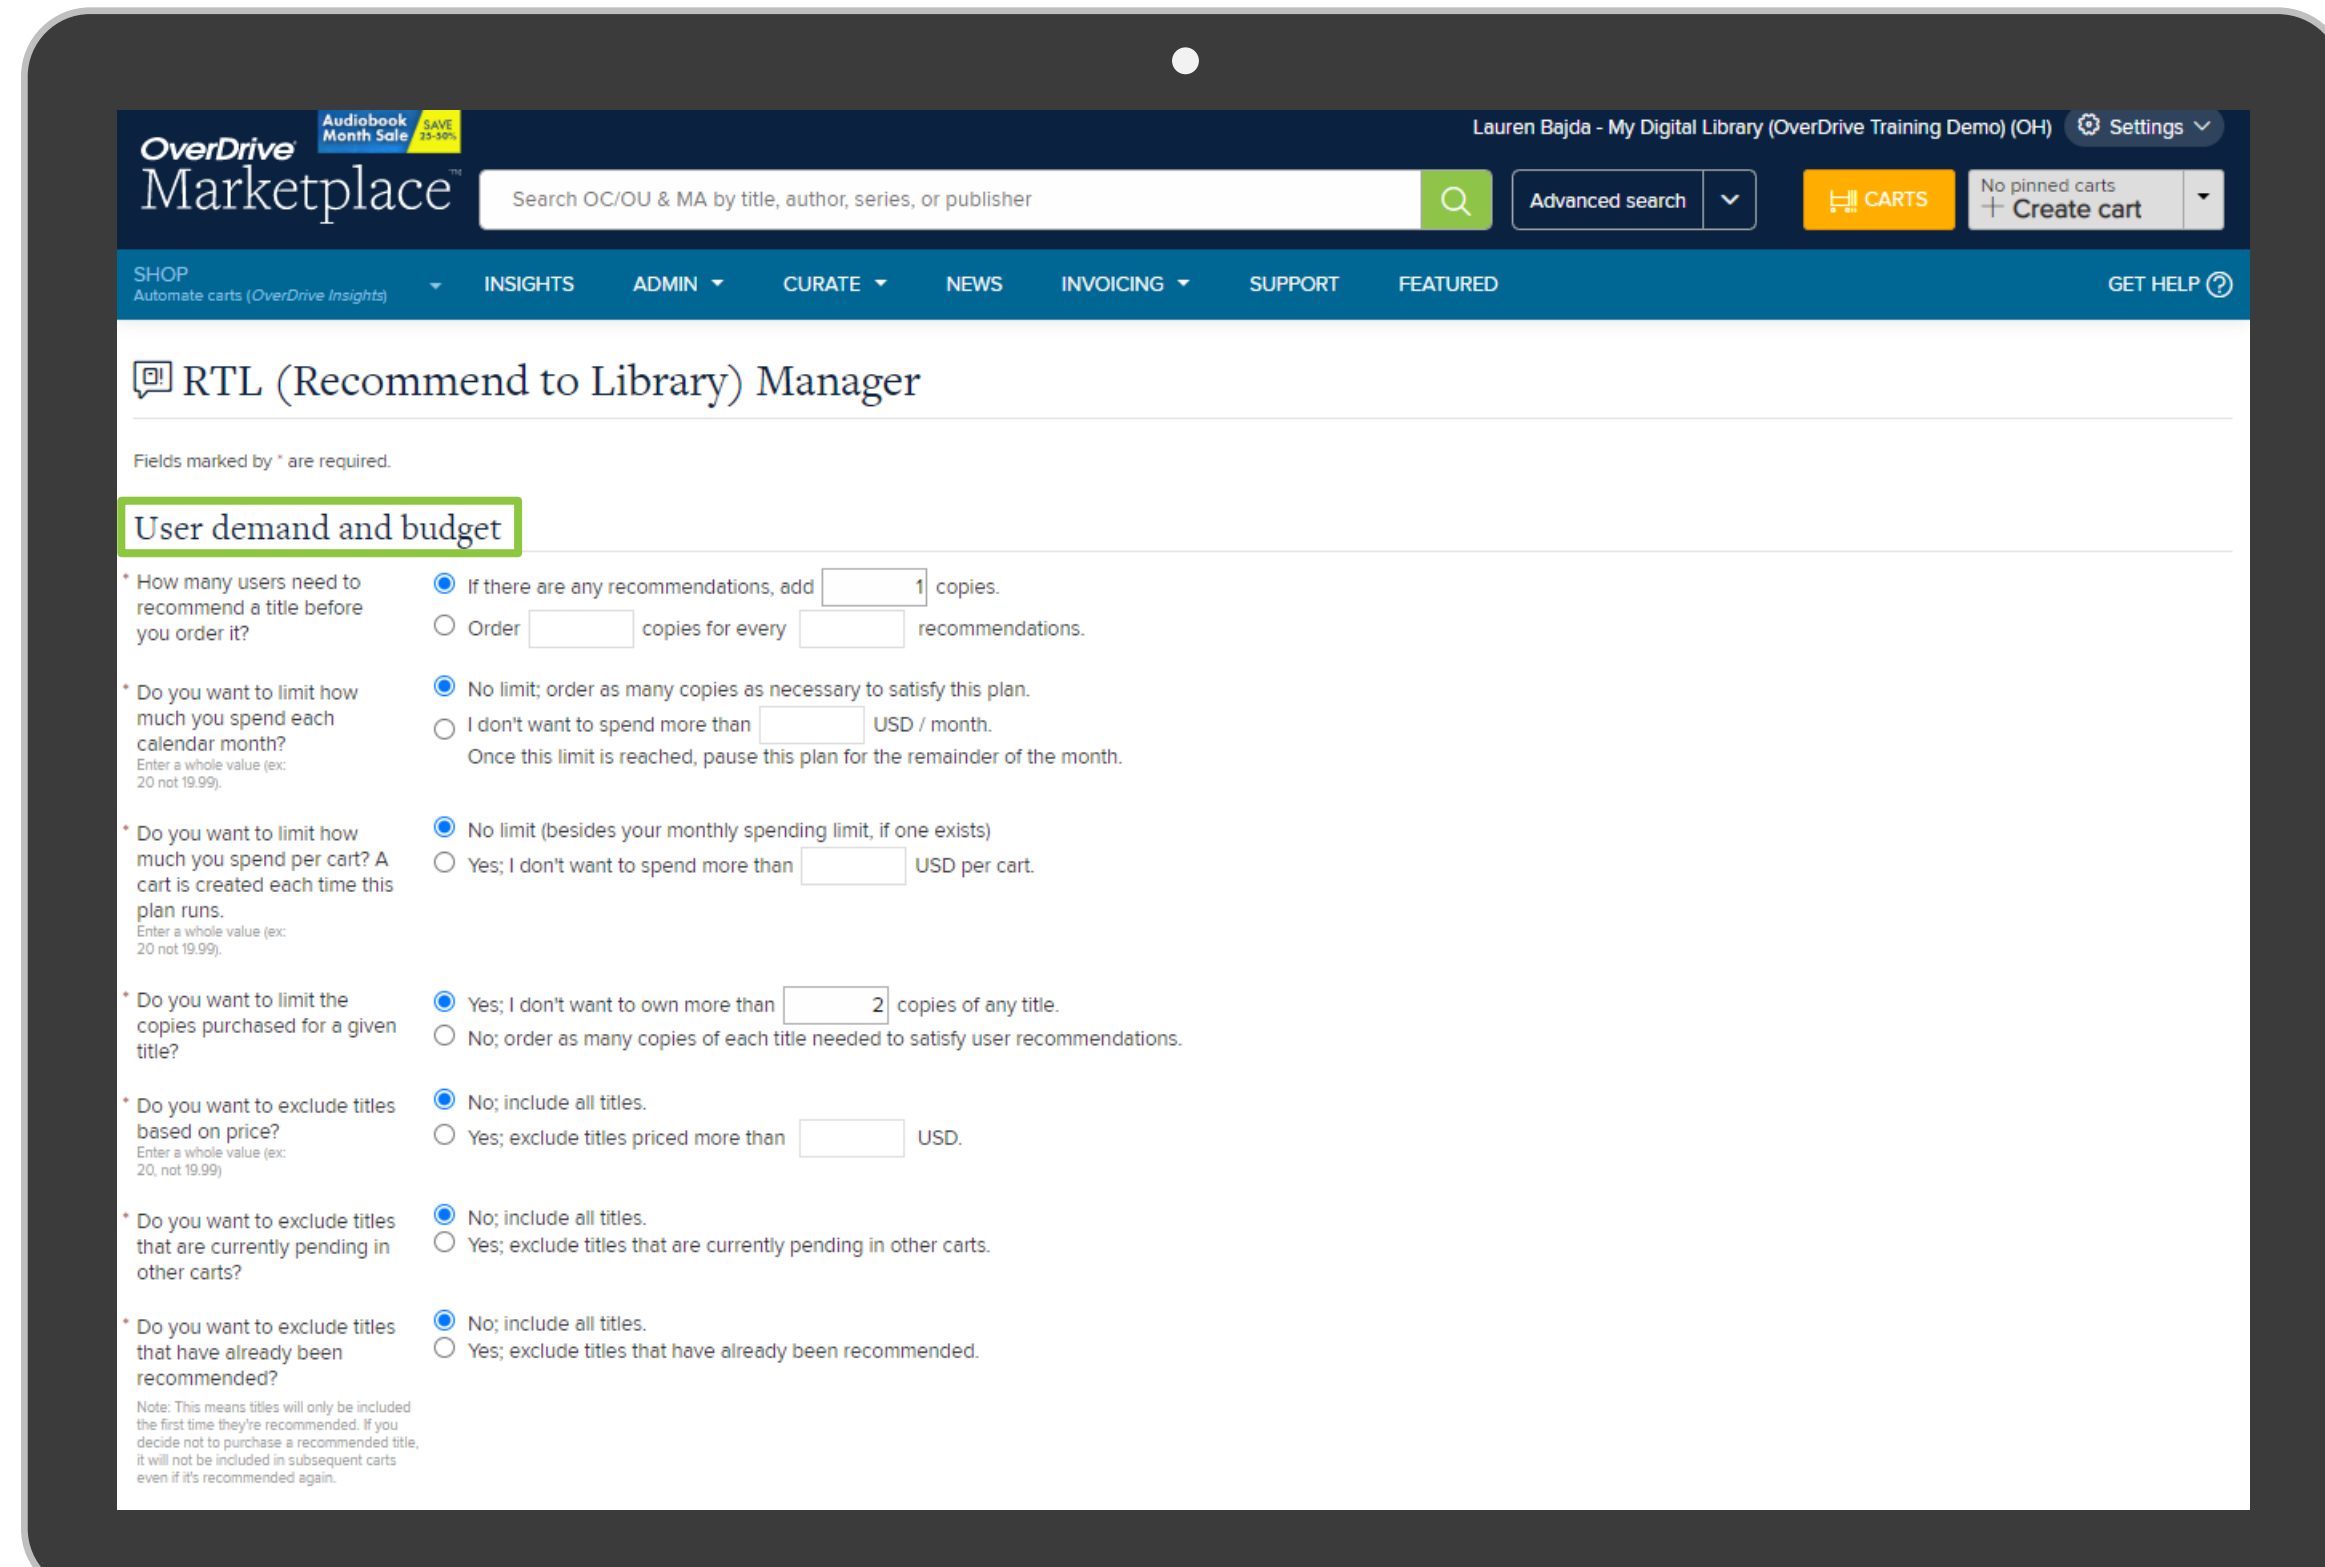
OverDrive Marketplace

Audiobook Month Sale SAVE 25-50%

Lauren Bajda - My Digital Library (OverDrive Training Demo) (OH) Settings

Search OC/OU & MA by title, author, series, or publisher

Advanced search

CARTS

No pinned carts
+ Create cart

SHOP
Automate carts (OverDrive Insights)

INSIGHTS ADMIN CURATE NEWS INVOICING SUPPORT FEATURED GET HELP

RTL (Recommend to Library) Manager

Fields marked by * are required.

User demand and budget

* How many users need to recommend a title before you order it?

If there are any recommendations, add 1 copies.

Order copies for every recommendations.

* Do you want to limit how much you spend each calendar month?
Enter a whole value (ex: 20 not 19.99).

No limit; order as many copies as necessary to satisfy this plan.

I don't want to spend more than USD / month.
Once this limit is reached, pause this plan for the remainder of the month.

* Do you want to limit how much you spend per cart? A cart is created each time this plan runs.
Enter a whole value (ex: 20 not 19.99).

No limit (besides your monthly spending limit, if one exists)

Yes; I don't want to spend more than USD per cart.

* Do you want to limit the copies purchased for a given title?

Yes; I don't want to own more than 2 copies of any title.

No; order as many copies of each title needed to satisfy user recommendations.

* Do you want to exclude titles based on price?
Enter a whole value (ex: 20, not 19.99)

No; include all titles.

Yes; exclude titles priced more than USD.

* Do you want to exclude titles that are currently pending in other carts?

No; include all titles.

Yes; exclude titles that are currently pending in other carts.

* Do you want to exclude titles that have already been recommended?
Note: This means titles will only be included the first time they're recommended. If you decide not to purchase a recommended title, it will not be included in subsequent carts even if it's recommended again.

No; include all titles.

Yes; exclude titles that have already been recommended.